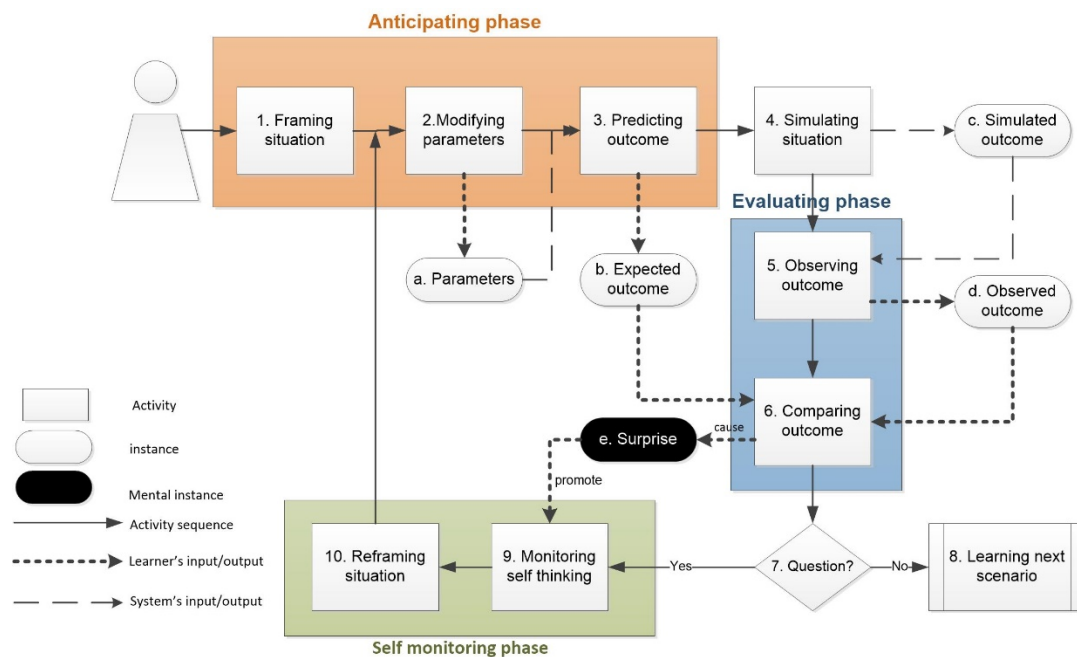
Anticipating phase

1. Framing situation

2.Modifying parameters

3. Predicting outcome

4. Simulating situation

c. Simulated outcome

Evaluating phase

a. Parameters

b. Expected outcome

5. Observing outcome

d. Observed outcome

6. Comparing outcome

e. Surprise

cause

promote

7. Question?

Yes

No

8. Learning next scenario

10. Reframing situation

9. Monitoring self thinking

Self monitoring phase

Activity

instance

Mental instance

Activity sequence

Learner's input/output

System's input/output